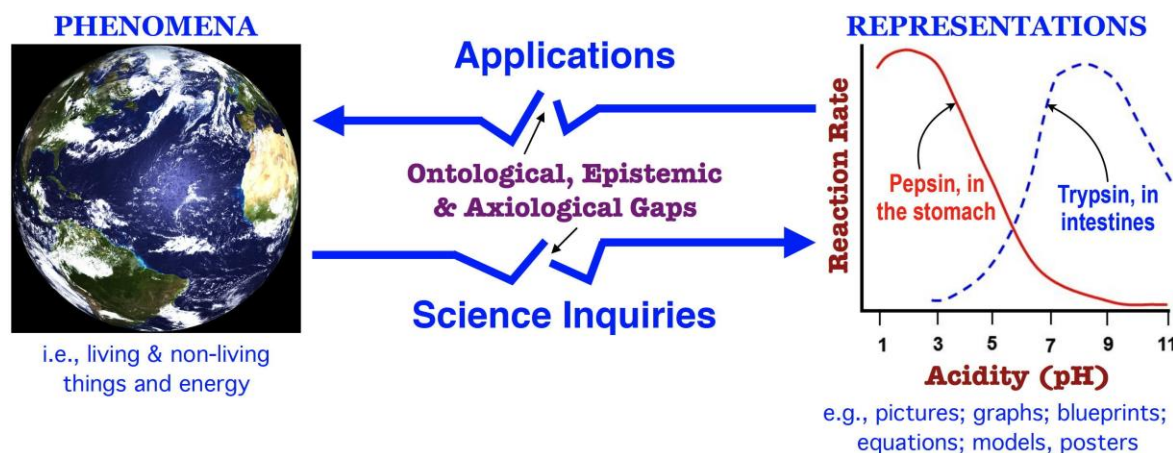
PHENOMENA

Applications

REPRESENTATIONS

Ontological, Epistemic & Axiological Gaps

Science Inquiries

i.e., living & non-living things and energy

Reaction Rate

Pepsin, in the stomach

Trypsin, in intestines

1 3 5 7 9 11

Acidity (pH)

e.g., pictures; graphs; blueprints; equations; models, posters